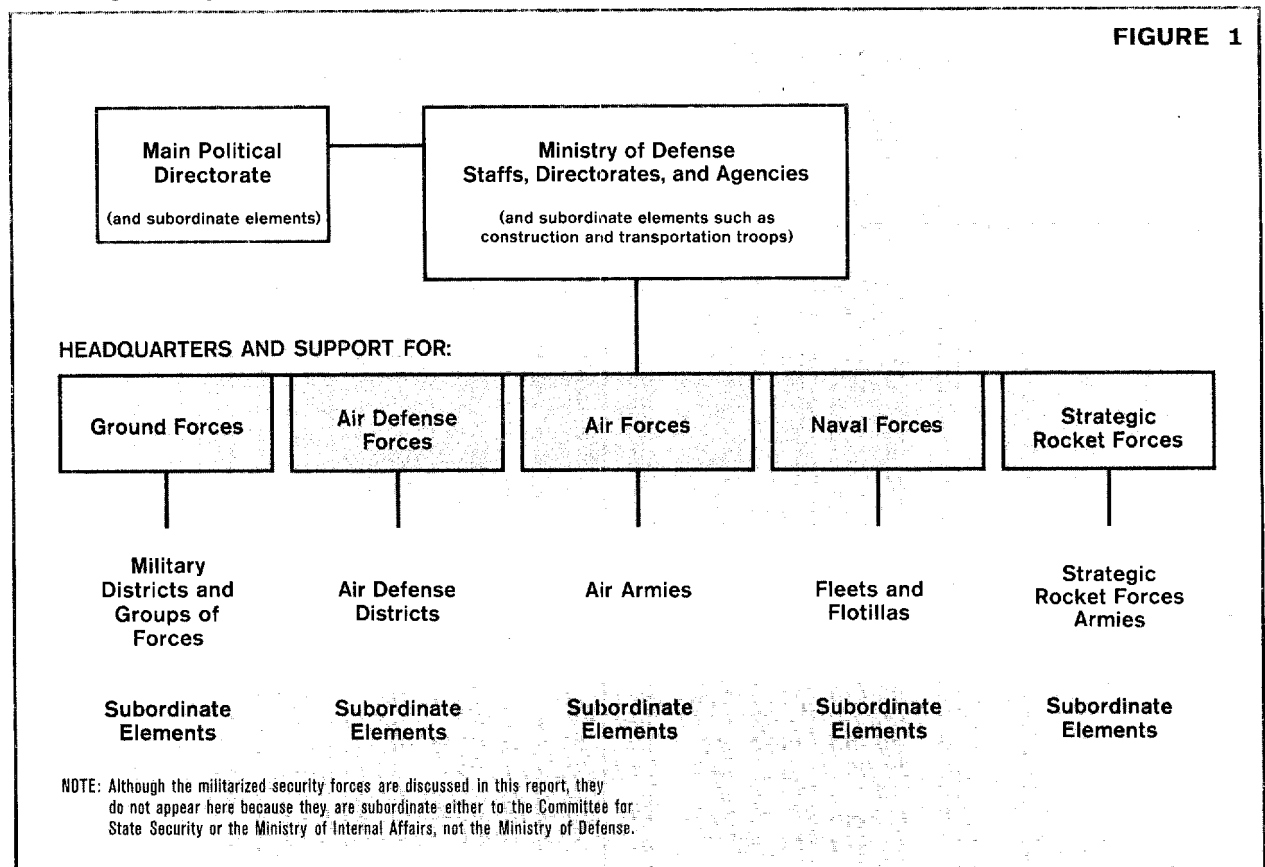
FIGURE 1

Main Political Directorate

(and subordinate elements)

Ministry of Defense Staffs, Directorates, and Agencies

(and subordinate elements such as construction and transportation troops)

HEADQUARTERS AND SUPPORT FOR:

Ground Forces

Air Defense Forces

Air Forces

Naval Forces

Strategic Rocket Forces

Military Districts and Groups of Forces

Air Defense Districts

Air Armies

Fleets and Flotillas

Strategic Rocket Forces Armies

Subordinate Elements

Subordinate Elements

Subordinate Elements

Subordinate Elements

Subordinate Elements

NOTE: Although the militarized security forces are discussed in this report, they do not appear here because they are subordinate either to the Committee for State Security or the Ministry of Internal Affairs, not the Ministry of Defense.